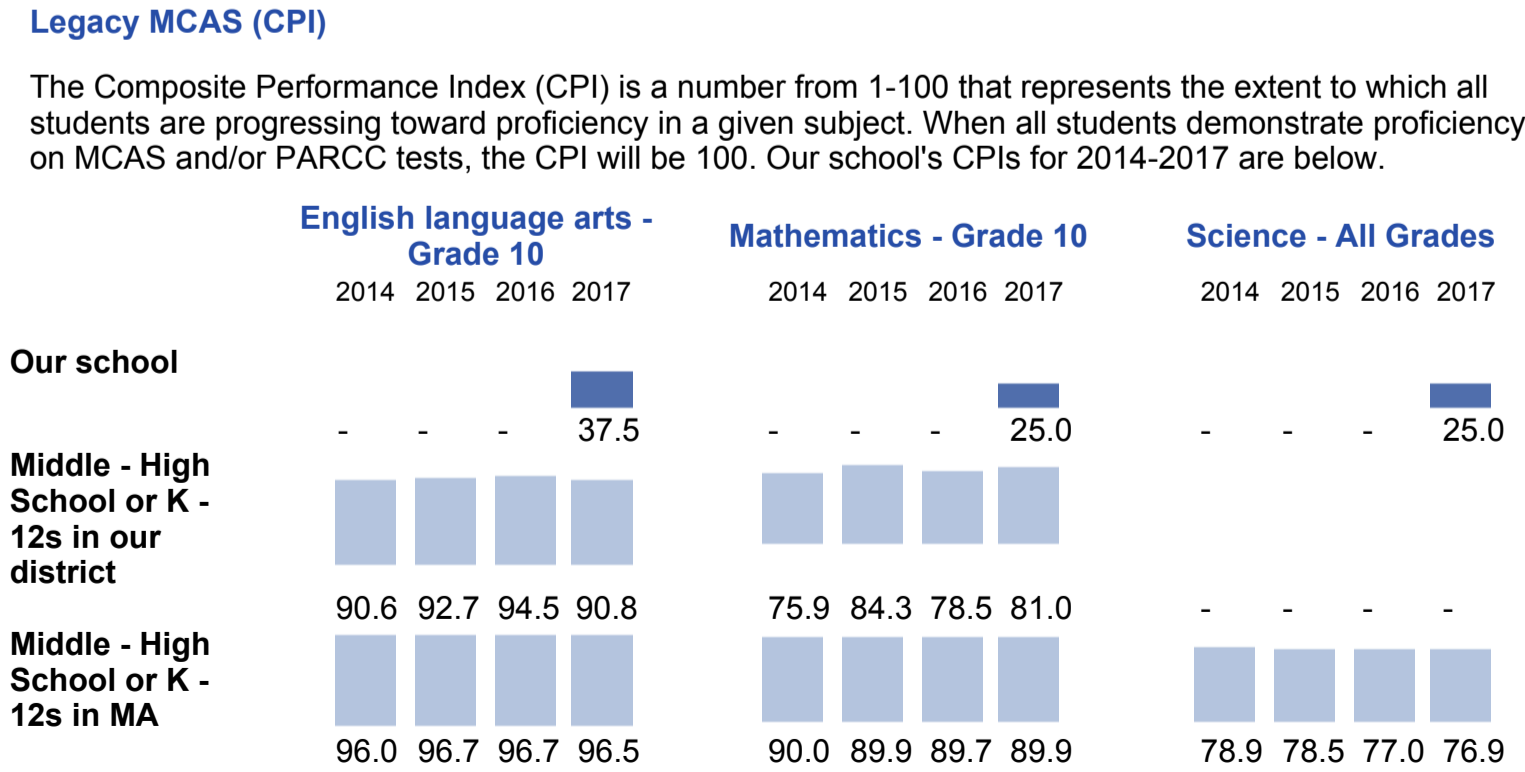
Legacy MCAS (CPI)

The Composite Performance Index (CPI) is a number from 1-100 that represents the extent to which all students are progressing toward proficiency in a given subject. When all students demonstrate proficiency on MCAS and/or PARCC tests, the CPI will be 100. Our school's CPIs for 2014-2017 are below.

| | English language arts - Grade 10 2014 | 2015 | 2016 | 2017 | Mathematics - Grade 10 2014 | 2015 | 2016 | 2017 | Science - All Grades 2014 | 2015 | 2016 | 2017 |
|---|---|---|---|---|---|---|---|---|---|---|---|---|
| Our school | - | - | - | 37.5 | - | - | - | 25.0 | - | - | - | 25.0 |
| Middle - High School or K - 12s in our district | 90.6 | 92.7 | 94.5 | 90.8 | 75.9 | 84.3 | 78.5 | 81.0 | - | - | - | - |
| Middle - High School or K - 12s in MA | 96.0 | 96.7 | 96.7 | 96.5 | 90.0 | 89.9 | 89.7 | 89.9 | 78.9 | 78.5 | 77.0 | 76.9 |